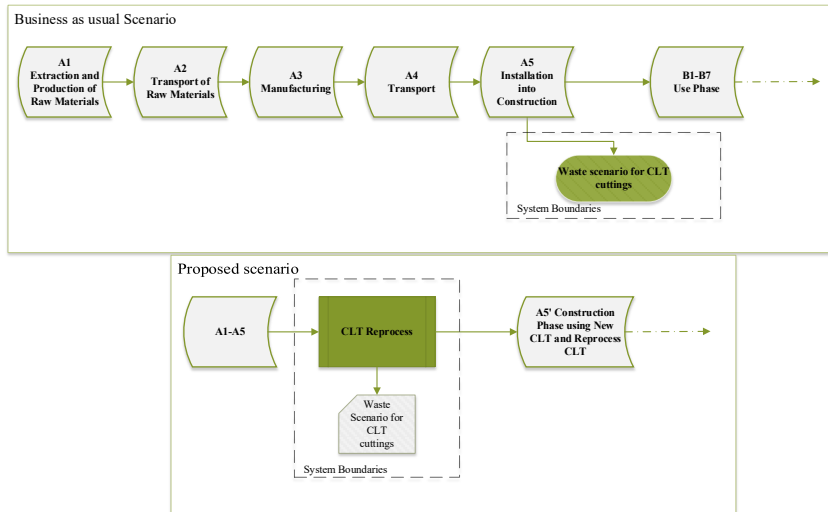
Business as usual Scenario

A1
Extraction and Production of Raw Materials

A2
Transport of Raw Materials

A3
Manufacturing

A4
Transport

A5
Installation into Construction

B1-B7
Use Phase

Waste scenario for CLT cuttings

System Boundaries

Proposed scenario

A1-A5

CLT Reprocess

A5' Construction Phase using New CLT and Reprocess CLT

Waste Scenario for CLT cuttings

System Boundaries